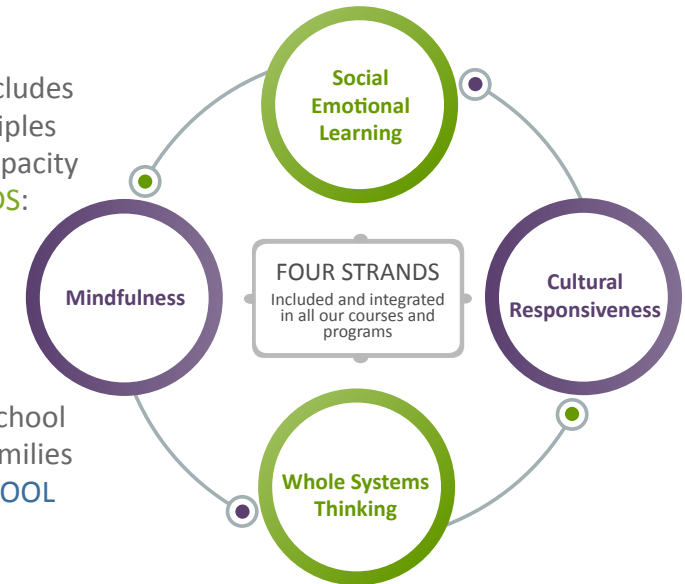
cludes
iples
pacity
DS:

chool
milies
OOL

Social Emotional Learning

Mindfulness

FOUR STRANDS
Included and integrated in all our courses and programs

Cultural Responsiveness

Whole Systems Thinking